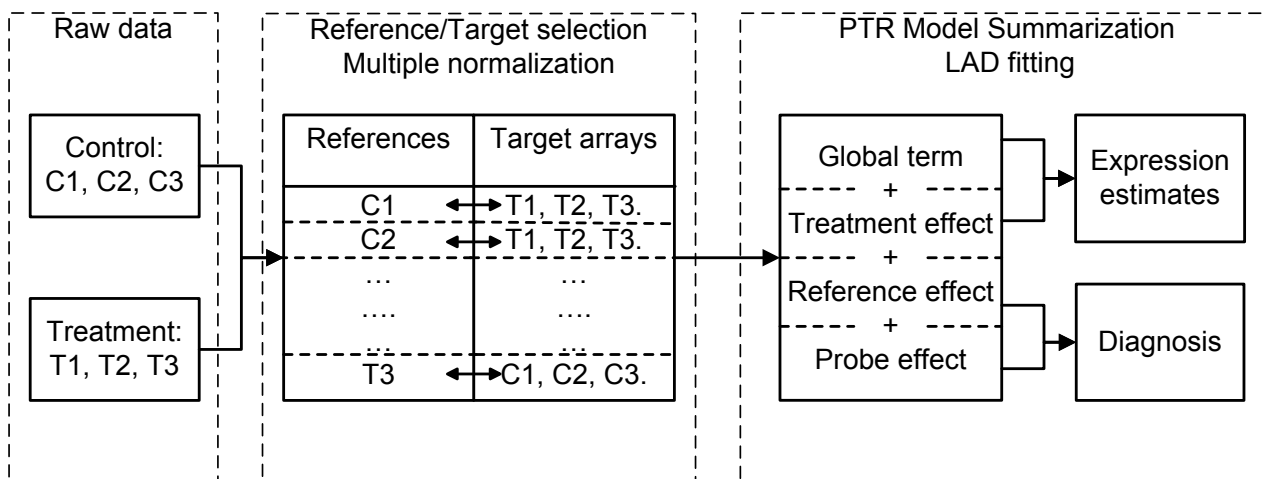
Raw data

Control:
C1, C2, C3

Treatment:
T1, T2, T3

Reference/Target selection
Multiple normalization

| References | Target arrays |
|---|---|
| C1 | T1, T2, T3. |
| C2 | T1, T2, T3. |
| … | … |
| …. | …. |
| … | … |
| T3 | C1, C2, C3. |

PTR Model Summarization
LAD fitting

Global term
+
Treatment effect
+
Reference effect
+
Probe effect

Expression estimates

Diagnosis